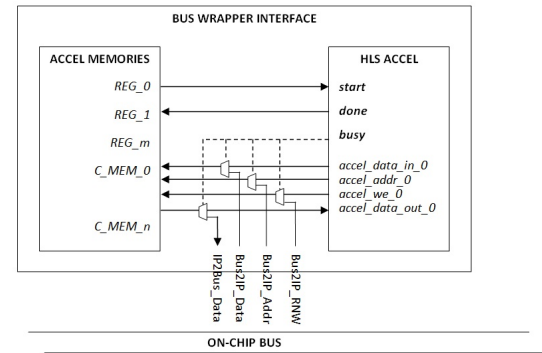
BUS WRAPPER INTERFACE

ACCEL MEMORIES

REG_0

REG_1

REG_m

C_MEM_0

C_MEM_n

HLS ACCEL

start

done

busy

accel_data_in_0

accel_addr_0

accel_we_0

accel_data_out_0

IP2Bus_Data

Bus2IP_Data

Bus2IP_Addr

Bus2IP_RNW

ON-CHIP BUS